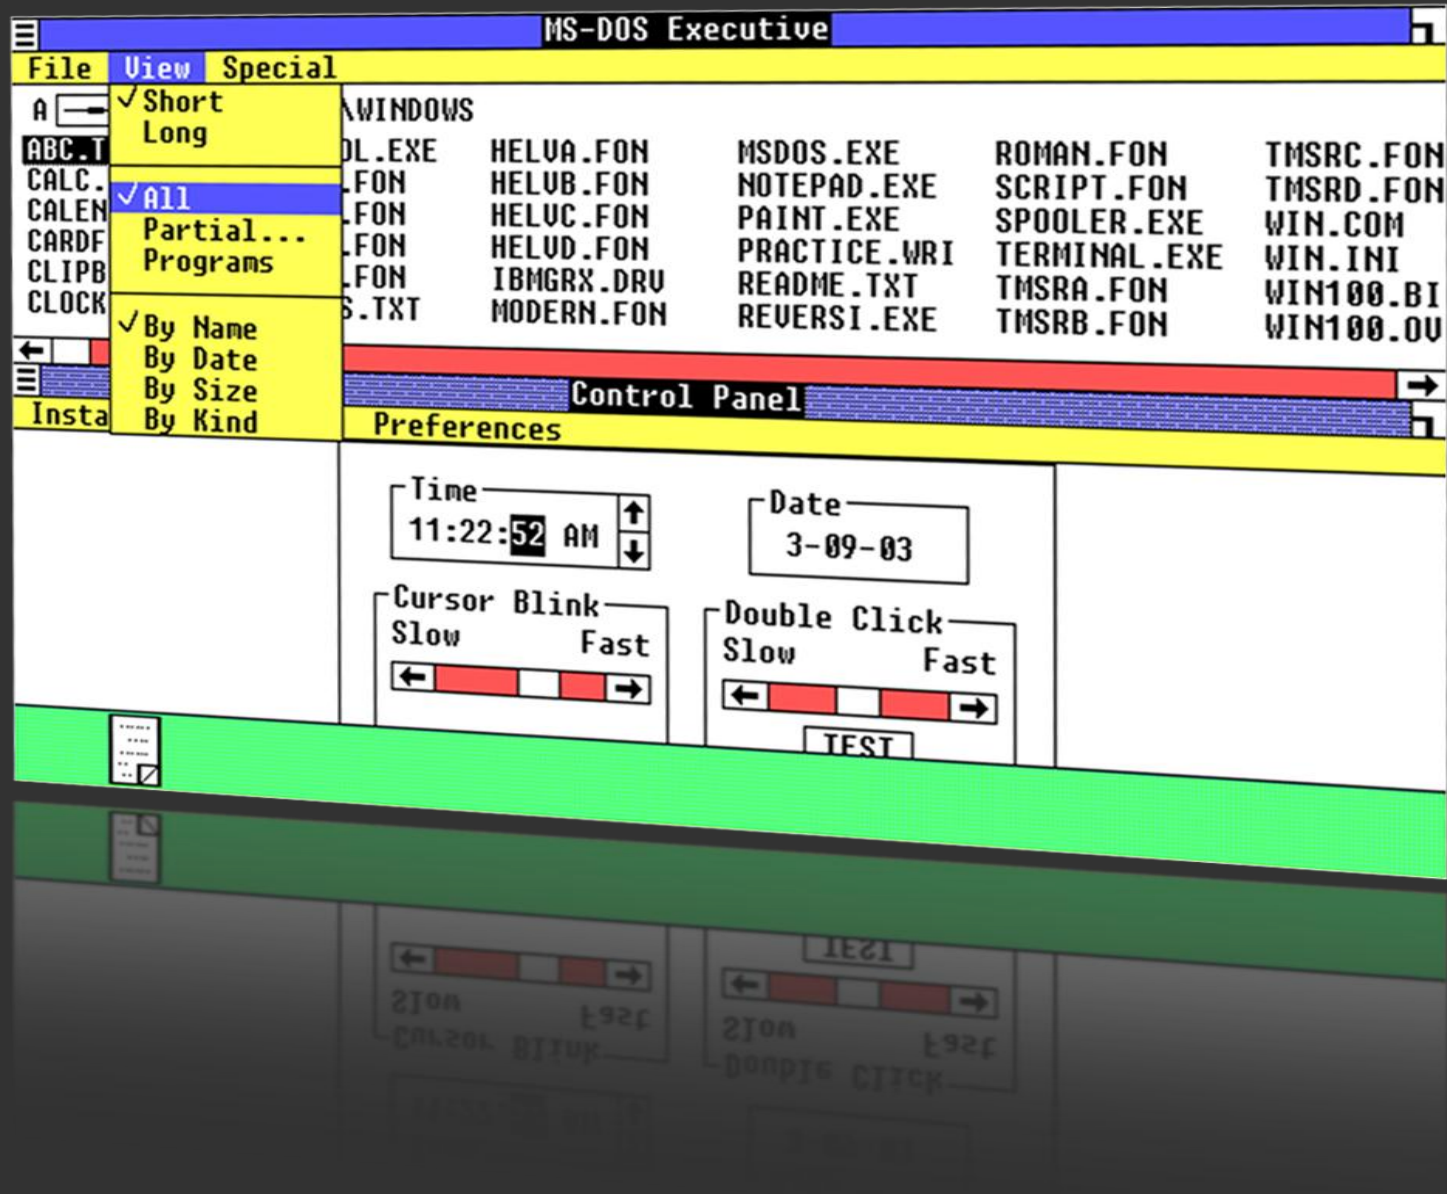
MS-DOS Executive

File View Special

✓Short
Long

✓All
Partial...
Programs

✓By Name
By Date
By Size
By Kind

A \WINDOWS

ABC.T
CALC.
CALEN
CARDF
CLIPB
CLOCK

DL.EXE
.FON
.FON
.FON
.FON
S.TXT

HELVA.FON
HELVB.FON
HELVC.FON
HELVD.FON
IBMGRX.DRV
MODERN.FON

MSDOS.EXE
NOTEPAD.EXE
PAINT.EXE
PRACTICE.WRI
README.TXT
REVERSI.EXE

ROMAN.FON
SCRIPT.FON
SPOOLER.EXE
TERMINAL.EXE
TMSRA.FON
TMSRB.FON

TMSRC.FON
TMSRD.FON
WIN.COM
WIN.INI
WIN100.BI
WIN100.OV

Control Panel

Insta

Preferences

Time
11:22:52 AM

Date
3-09-03

Cursor Blink
Slow Fast

Double Click
Slow Fast

TEST